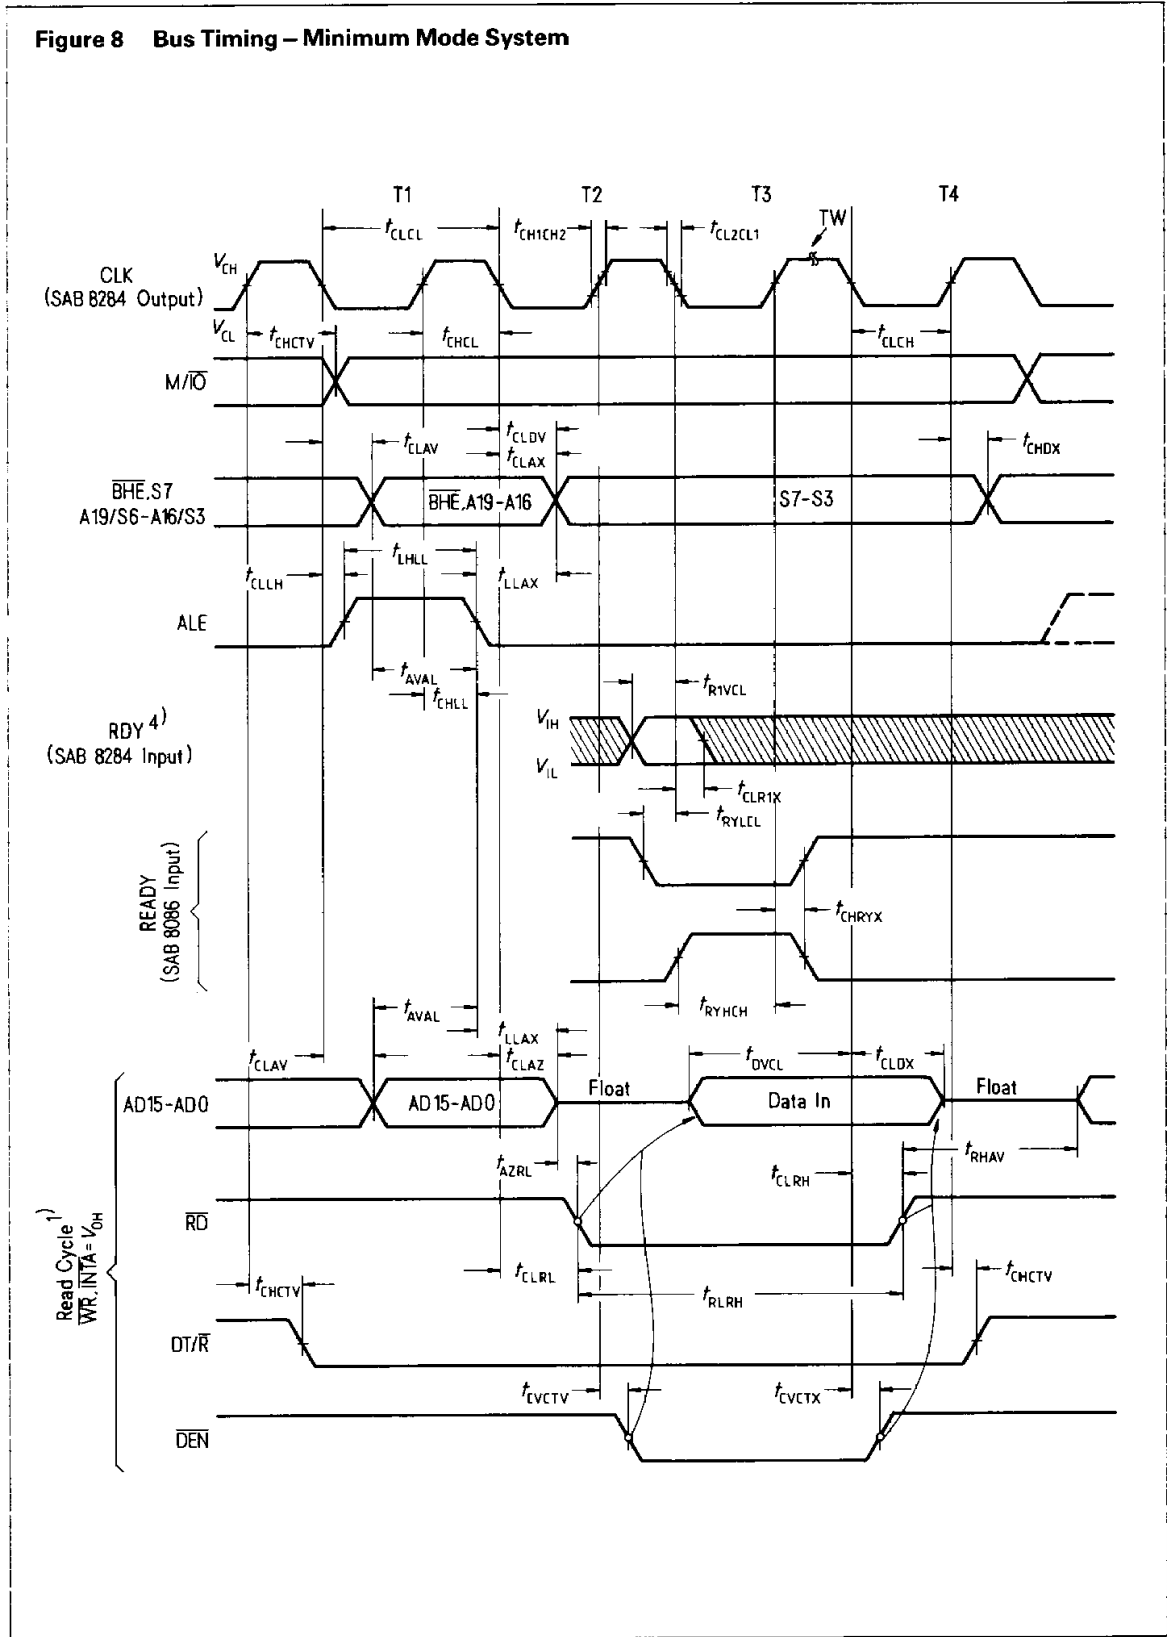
Figure 8 Bus Timing – Minimum Mode System

T1
T2
T3
T4
TW

$t_{CLCL}$
$t_{CH1CH2}$
$t_{CL2CL1}$

$V_{CH}$
CLK
(SAB 8284 Output)
$V_{CL}$
$t_{CHCTV}$
$t_{CHCL}$
$t_{CLCH}$

M/$\overline{IO}$

$t_{CLAV}$
$t_{CLDV}$
$t_{CLAX}$
$t_{CHDX}$

$\overline{BHE}$,S7
A19/S6-A16/S3
$\overline{BHE}$,A19-A16
S7-S3

$t_{CLLH}$
$t_{LHLL}$
$t_{LLAX}$

ALE

$t_{AVAL}$
$t_{CHLL}$
$t_{R1VCL}$

RDY $^{4)}$
(SAB 8284 Input)
$V_{IH}$
$V_{IL}$

$t_{CLR1X}$
$t_{RYLCL}$

READY
(SAB 8086 Input)

$t_{CHRYX}$
$t_{RYHCH}$

$t_{AVAL}$
$t_{LLAX}$
$t_{CLAZ}$
$t_{CLAV}$
$t_{DVCL}$
$t_{CLDX}$

AD15-AD0
AD 15-AD 0
Float
Data In
Float

$t_{AZRL}$
$t_{CLRH}$
$t_{RHAV}$

Read Cycle $^{1)}$
$\overline{WR}$, $\overline{INTA}$ = $V_{OH}$

$\overline{RD}$

$t_{CLRL}$
$t_{RLRH}$
$t_{CHCTV}$
$t_{CHCTV}$

DT/$\overline{R}$

$t_{CVCTV}$
$t_{CVCTX}$

$\overline{DEN}$